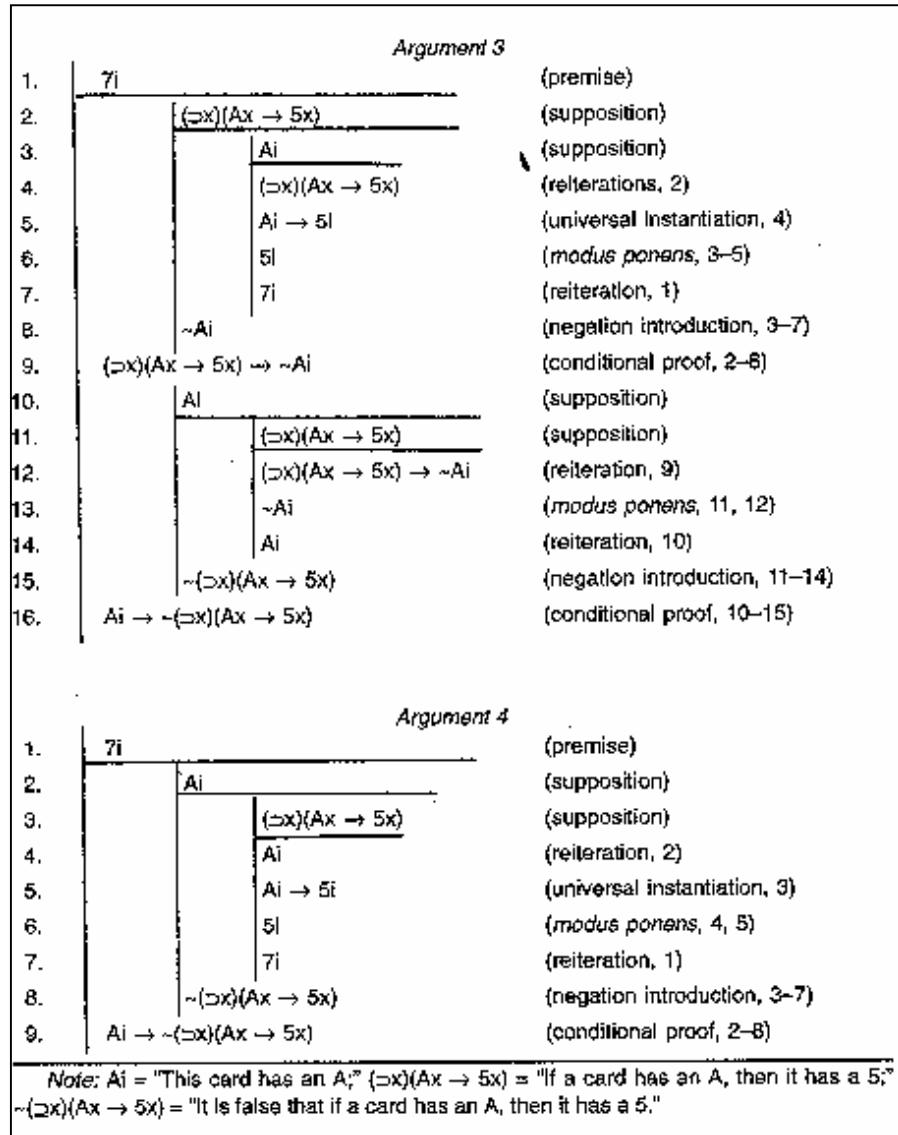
Argument 3

| | | |
|---|---|---|
| 1. | 7i | (premise) |
| 2. | $(\supset x)(Ax \rightarrow 5x)$ | (supposition) |
| 3. | Ai | (supposition) |
| 4. | $(\supset x)(Ax \rightarrow 5x)$ | (relterations, 2) |
| 5. | $Ai \rightarrow 5i$ | (universal Instantiation, 4) |
| 6. | 5i | (*modus ponens*, 3–5) |
| 7. | 7i | (reiteratlon, 1) |
| 8. | ~Ai | (negation introduction, 3–7) |
| 9. | $(\supset x)(Ax \rightarrow 5x) \rightarrow$ ~Ai | (conditional proof, 2–8) |
| 10. | Ai | (supposition) |
| 11. | $(\supset x)(Ax \rightarrow 5x)$ | (supposition) |
| 12. | $(\supset x)(Ax \rightarrow 5x) \rightarrow$ ~Ai | (reiteration, 9) |
| 13. | ~Ai | (*modus ponens*, 11, 12) |
| 14. | Ai | (reiteration, 10) |
| 15. | $\sim(\supset x)(Ax \rightarrow 5x)$ | (negation introduction, 11–14) |
| 16. | $Ai \rightarrow \sim(\supset x)(Ax \rightarrow 5x)$ | (conditional proof, 10–15) |

Argument 4

| | | |
|---|---|---|
| 1. | 7i | (premise) |
| 2. | Ai | (supposition) |
| 3. | $(\supset x)(Ax \rightarrow 5x)$ | (supposition) |
| 4. | Ai | (reiteration, 2) |
| 5. | $Ai \rightarrow 5i$ | (universal instantiation, 3) |
| 6. | 5i | (*modus ponens*, 4, 5) |
| 7. | 7i | (reiteration, 1) |
| 8. | $\sim(\supset x)(Ax \rightarrow 5x)$ | (negation introduction, 3–7) |
| 9. | $Ai \rightarrow \sim(\supset x)(Ax \rightarrow 5x)$ | (conditional proof, 2–8) |

*Note:* Ai = "This card has an A;" $(\supset x)(Ax \rightarrow 5x)$ = "If a card has an A, then it has a 5;" $\sim(\supset x)(Ax \rightarrow 5x)$ = "It is false that if a card has an A, then it has a 5."